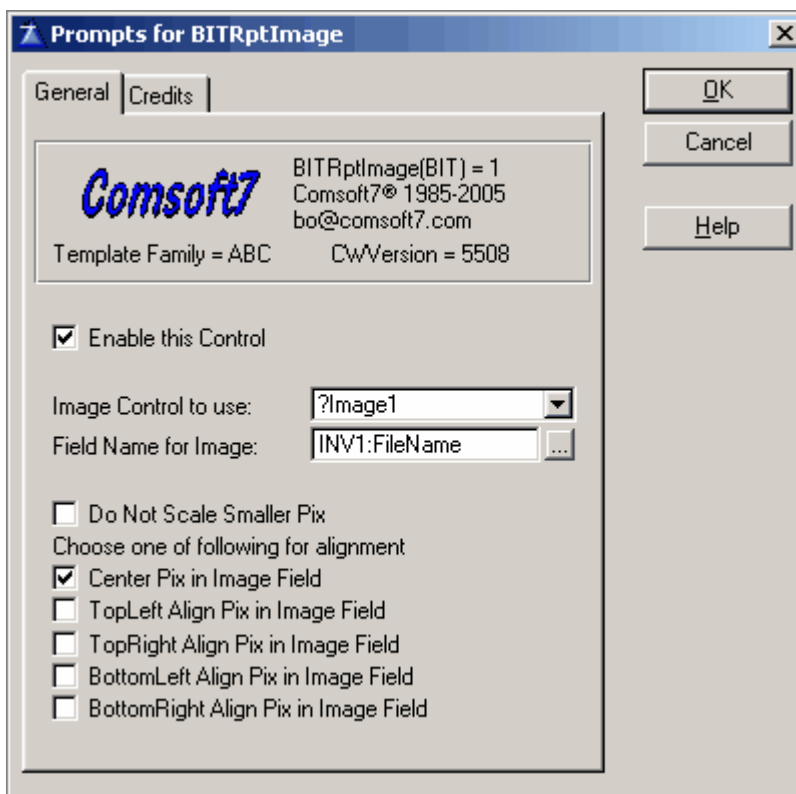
Prompts for BITRptImage

General | Credits

Comsoft7

BITRptImage(BIT) = 1
Comsoft7® 1985-2005
bo@comsoft7.com

Template Family = ABC CWVersion = 5508

☑ Enable this Control

Image Control to use: ?Image1

Field Name for Image: INV1:FileName ...

☐ Do Not Scale Smaller Pix

Choose one of following for alignment

☑ Center Pix in Image Field
☐ TopLeft Align Pix in Image Field
☐ TopRight Align Pix in Image Field
☐ BottomLeft Align Pix in Image Field
☐ BottomRight Align Pix in Image Field

OK

Cancel

Help